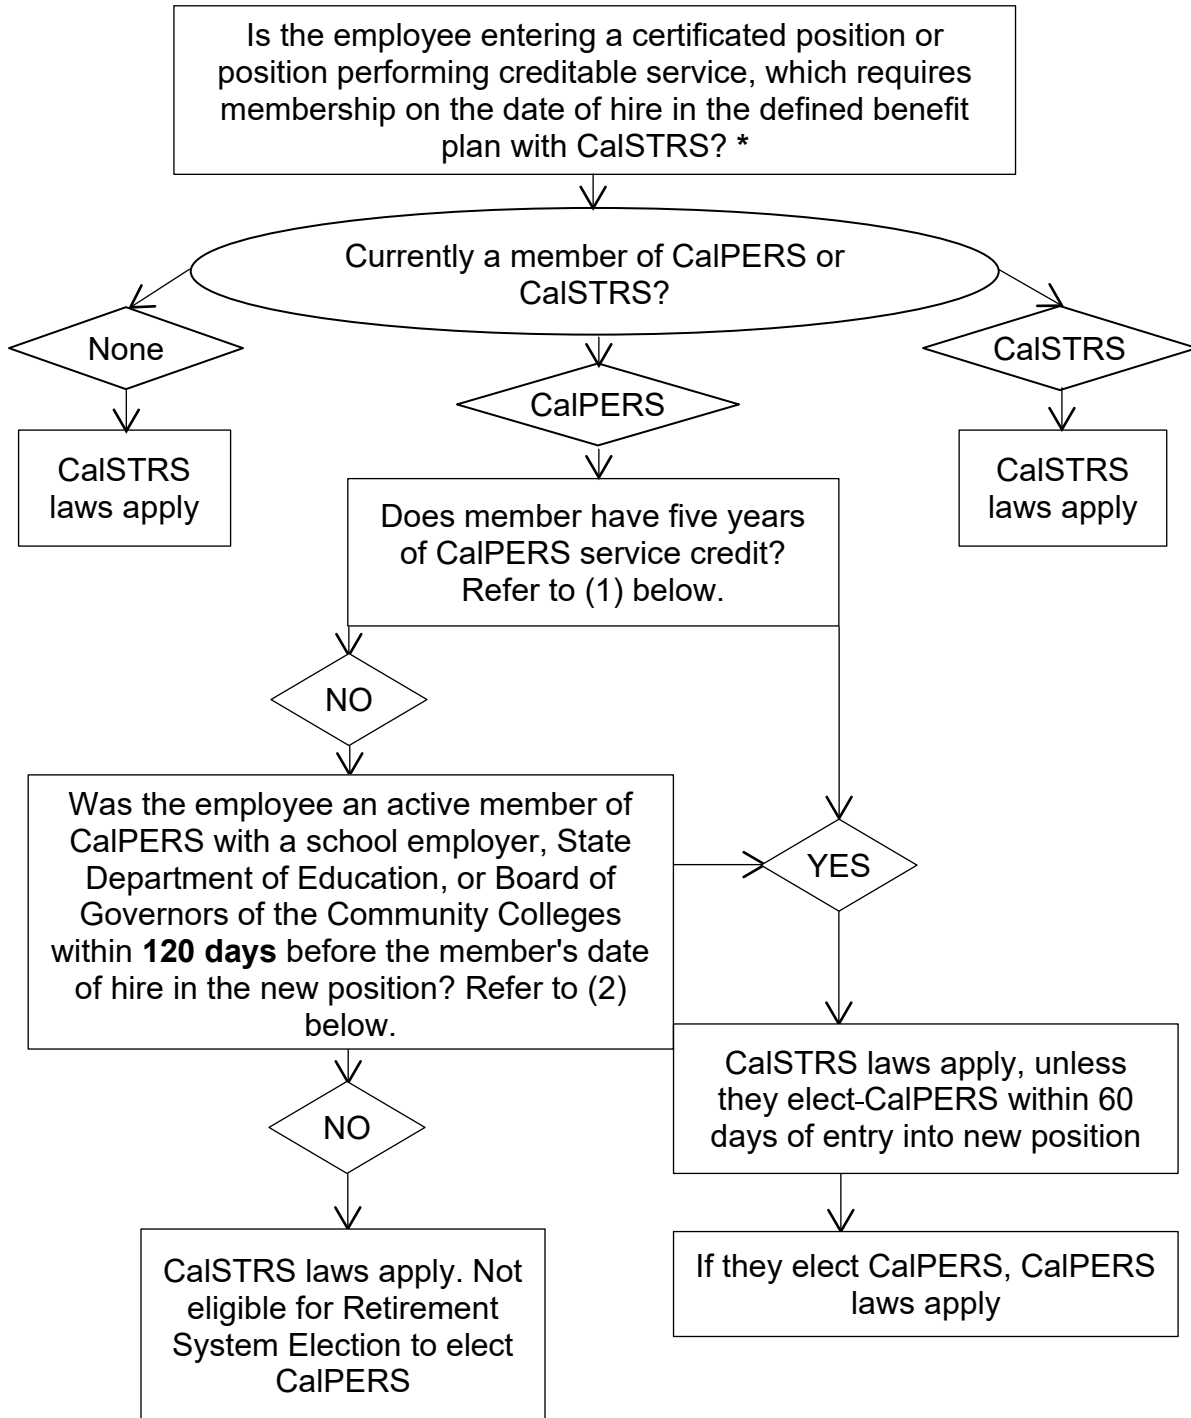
Is the employee entering a certificated position or position performing creditable service, which requires membership on the date of hire in the defined benefit plan with CalSTRS? *

Currently a member of CalPERS or CalSTRS?

None

CalSTRS laws apply

CalPERS

Does member have five years of CalPERS service credit? Refer to (1) below.

CalSTRS

CalSTRS laws apply

NO

Was the employee an active member of CalPERS with a school employer, State Department of Education, or Board of Governors of the Community Colleges within **120 days** before the member's date of hire in the new position? Refer to (2) below.

YES

CalSTRS laws apply, unless they elect CalPERS within 60 days of entry into new position

NO

CalSTRS laws apply. Not eligible for Retirement System Election to elect CalPERS

If they elect CalPERS, CalPERS laws apply